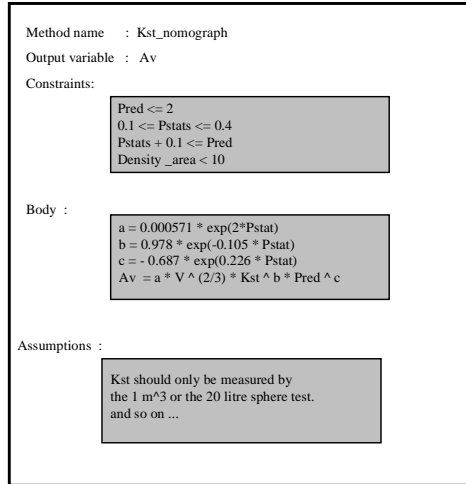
Method name : Kst_nomograph

Output variable : Av

Constraints:

Pred <= 2
0.1 <= Pstats <= 0.4
Pstats + 0.1 <= Pred
Density _area < 10

Body :

a = 0.000571 * exp(2*Pstat)
b = 0.978 * exp(-0.105 * Pstat)
c = - 0.687 * exp(0.226 * Pstat)
Av = a * V ^ (2/3) * Kst ^ b * Pred ^ c

Assumptions :

Kst should only be measured by the 1 m^3 or the 20 litre sphere test. and so on ...